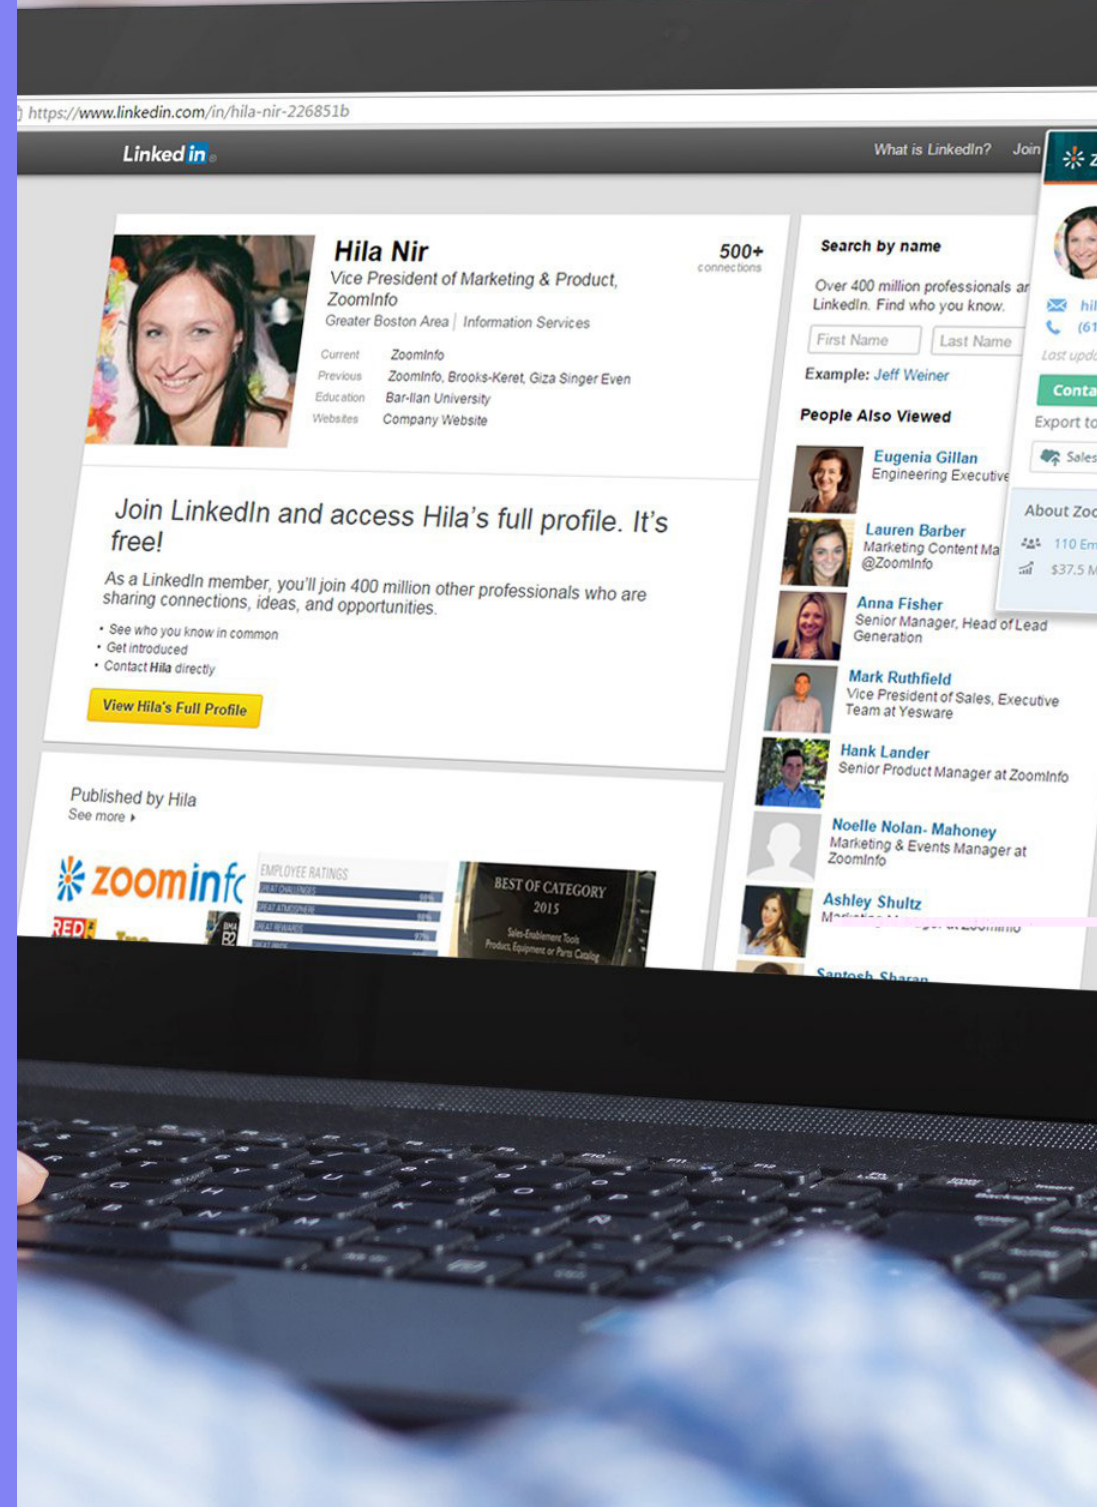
https://www.linkedin.com/in/hila-nir-226851b

Linked in

What is LinkedIn? Join

Hila Nir
Vice President of Marketing & Product, ZoomInfo
Greater Boston Area | Information Services

500+ connections

Current ZoomInfo
Previous ZoomInfo, Brooks-Keret, Giza Singer Even
Education Bar-Ilan University
Websites Company Website

Join LinkedIn and access Hila's full profile. It's free!

As a LinkedIn member, you'll join 400 million other professionals who are sharing connections, ideas, and opportunities.

• See who you know in common
• Get introduced
• Contact Hila directly

View Hila's Full Profile

Published by Hila
See more ▸

zoominf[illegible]

EMPLOYEE RATINGS

BEST OF CATEGORY 2015

Search by name

Over 400 million professionals ar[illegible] LinkedIn. Find who you know.

First Name Last Name

Example: Jeff Weiner

People Also Viewed

Eugenia Gillan
Engineering Executive

Lauren Barber
Marketing Content Ma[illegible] @ZoomInfo

Anna Fisher
Senior Manager, Head of Lead Generation

Mark Ruthfield
Vice President of Sales, Executive Team at Yesware

Hank Lander
Senior Product Manager at ZoomInfo

Noelle Nolan- Mahoney
Marketing & Events Manager at ZoomInfo

Ashley Shultz
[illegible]

Santosh Sharan

hil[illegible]
(61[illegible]
Last upd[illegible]
Conta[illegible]
Export to
Sales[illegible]
About Zo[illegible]
110 Em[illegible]
$37.5 M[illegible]